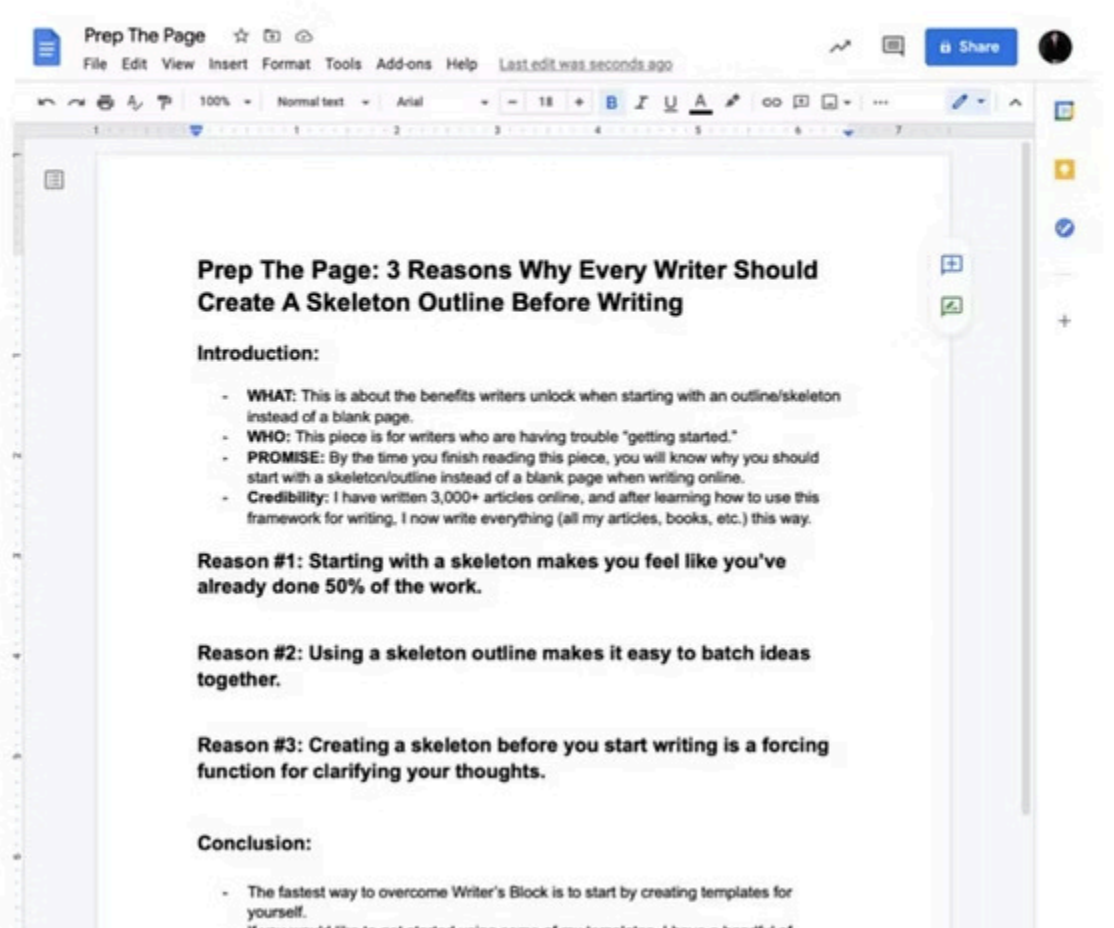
Prep The Page

File Edit View Insert Format Tools Add-ons Help Last edit was seconds ago

Share

100% Normal text Arial 18 B I U A

Prep The Page: 3 Reasons Why Every Writer Should Create A Skeleton Outline Before Writing

Introduction:

- WHAT: This is about the benefits writers unlock when starting with an outline/skeleton instead of a blank page.
- WHO: This piece is for writers who are having trouble "getting started."
- PROMISE: By the time you finish reading this piece, you will know why you should start with a skeleton/outline instead of a blank page when writing online.
- Credibility: I have written 3,000+ articles online, and after learning how to use this framework for writing, I now write everything (all my articles, books, etc.) this way.

Reason #1: Starting with a skeleton makes you feel like you've already done 50% of the work.

Reason #2: Using a skeleton outline makes it easy to batch ideas together.

Reason #3: Creating a skeleton before you start writing is a forcing function for clarifying your thoughts.

Conclusion:

- The fastest way to overcome Writer's Block is to start by creating templates for yourself.
- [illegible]